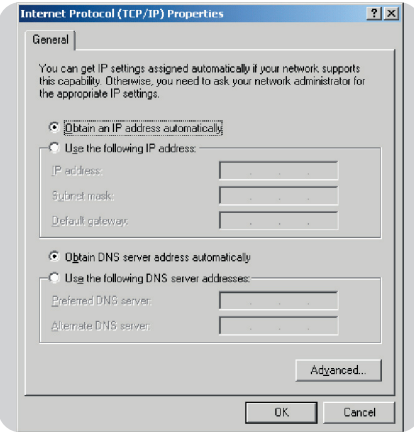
Internet Protocol (TCP/IP) Properties

?X

General

You can get IP settings assigned automatically if your network supports this capability. Otherwise, you need to ask your network administrator for the appropriate IP settings.

Obtain an IP address automatically

Use the following IP address:

IP address:

Subnet mask:

Default gateway:

Obtain DNS server address automatically

Use the following DNS server addresses:

Preferred DNS server:

Alternate DNS server:

Advanced...

OK

Cancel